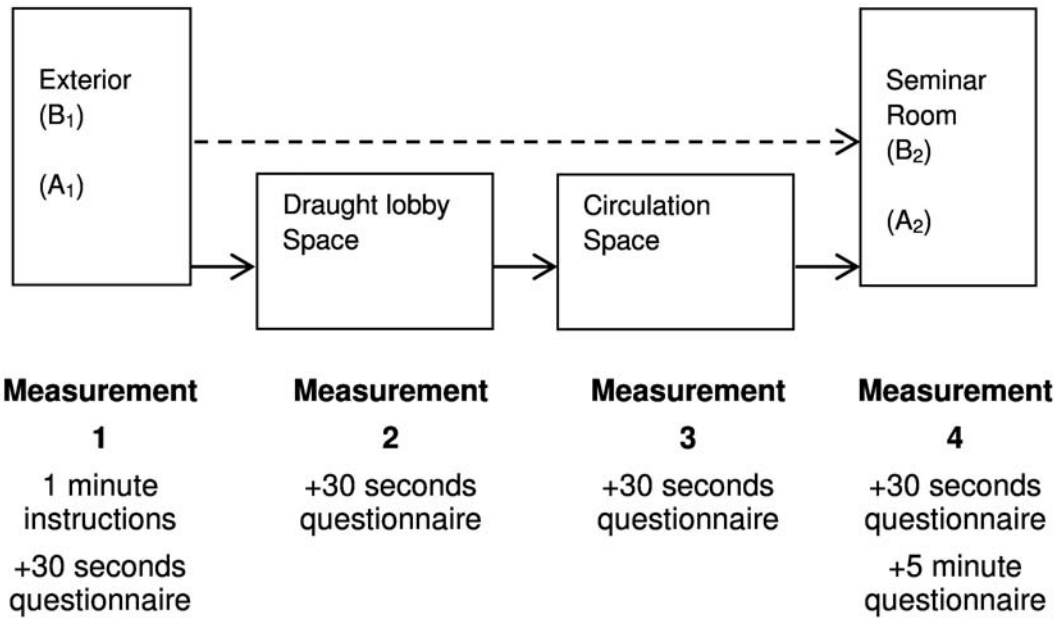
Exterior
($B_1$)

($A_1$)

Draught lobby Space

Circulation Space

Seminar Room
($B_2$)

($A_2$)

**Measurement 1**
1 minute instructions
+30 seconds questionnaire

**Measurement 2**
+30 seconds questionnaire

**Measurement 3**
+30 seconds questionnaire

**Measurement 4**
+30 seconds questionnaire
+5 minute questionnaire